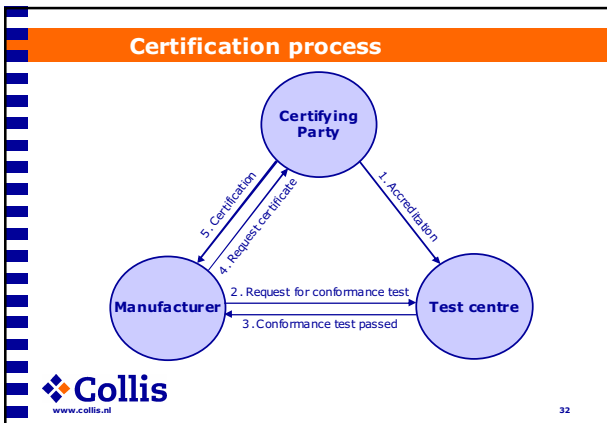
Certification process

Certifying Party

1. Accreditation

5. Certification

4. Request certificate

Manufacturer

2. Request for conformance test

3. Conformance test passed

Test centre

Collis
www.collis.nl

32